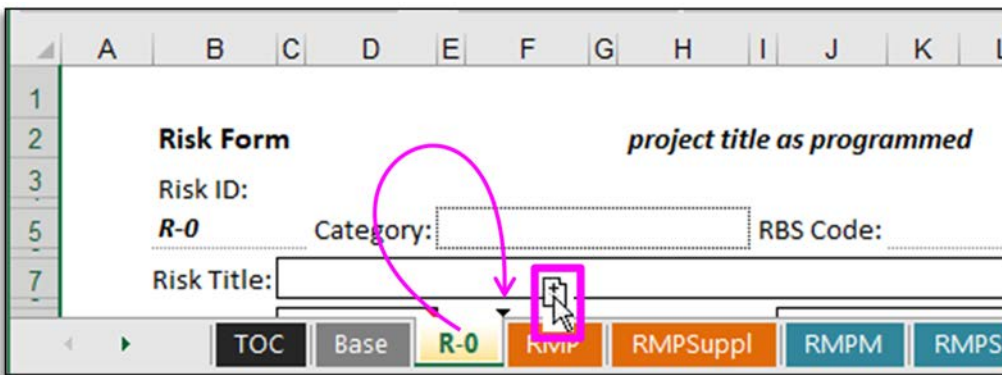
| | A | B | C | D | E | F | G | H | I | J | K | L |
|---|---|---|---|---|---|---|---|---|---|---|---|---|
| 1 | | | | | | | | | | | | |
| 2 | | Risk Form | | | | | | project title as programmed | | | | |
| 3 | | Risk ID: | | | | | | | | | | |
| 5 | | R-0 | | Category: | | | | | | RBS Code: | | |
| 7 | | Risk Title: | | | | | | | | | | |

TOC | Base | R-0 | RMP | RMPSuppl | RMPM | RMPS